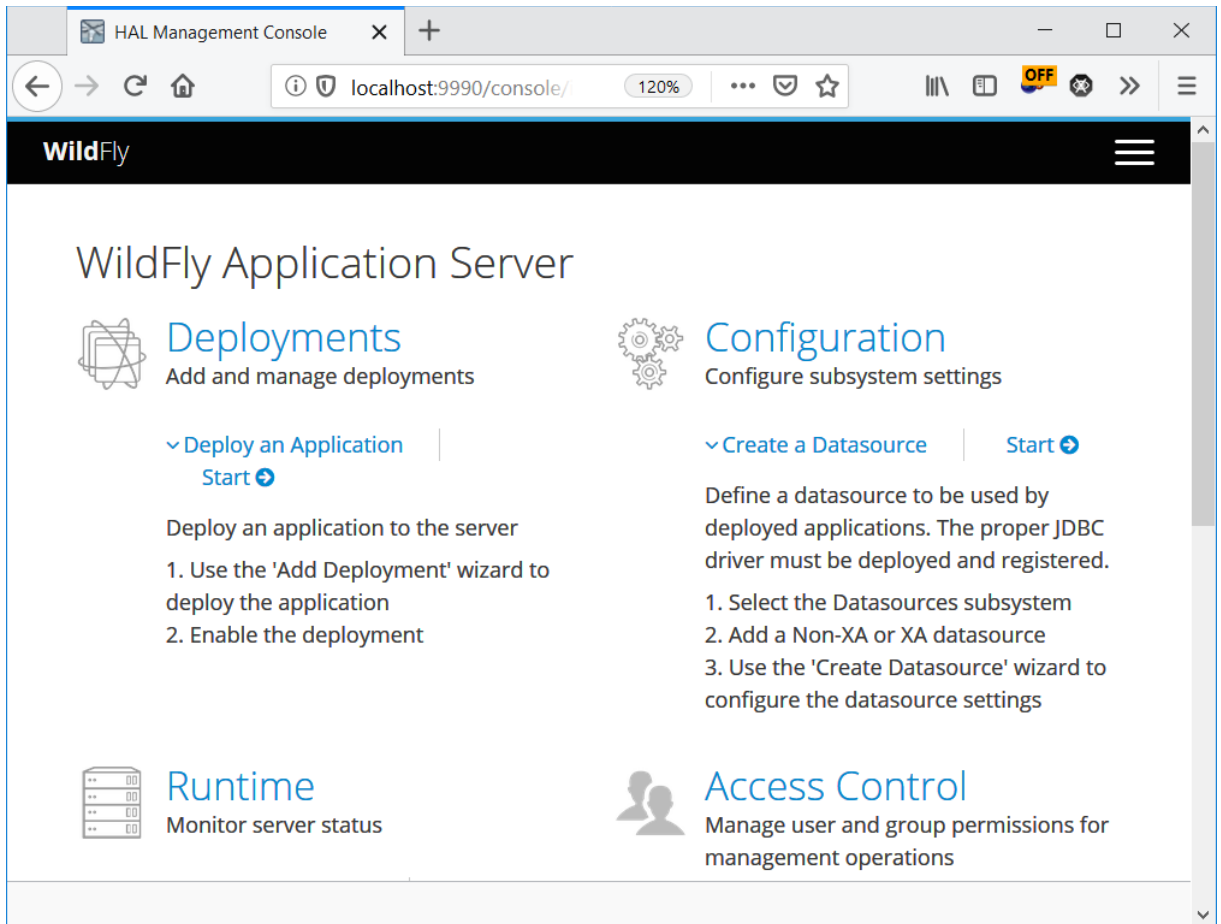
HAL Management Console

localhost:9990/console/

120%

OFF

WildFly

WildFly Application Server

Deployments
Add and manage deployments

Deploy an Application
Start

Deploy an application to the server

1. Use the 'Add Deployment' wizard to deploy the application
2. Enable the deployment

Configuration
Configure subsystem settings

Create a Datasource
Start

Define a datasource to be used by deployed applications. The proper JDBC driver must be deployed and registered.

1. Select the Datasources subsystem
2. Add a Non-XA or XA datasource
3. Use the 'Create Datasource' wizard to configure the datasource settings

Runtime
Monitor server status

Access Control
Manage user and group permissions for management operations